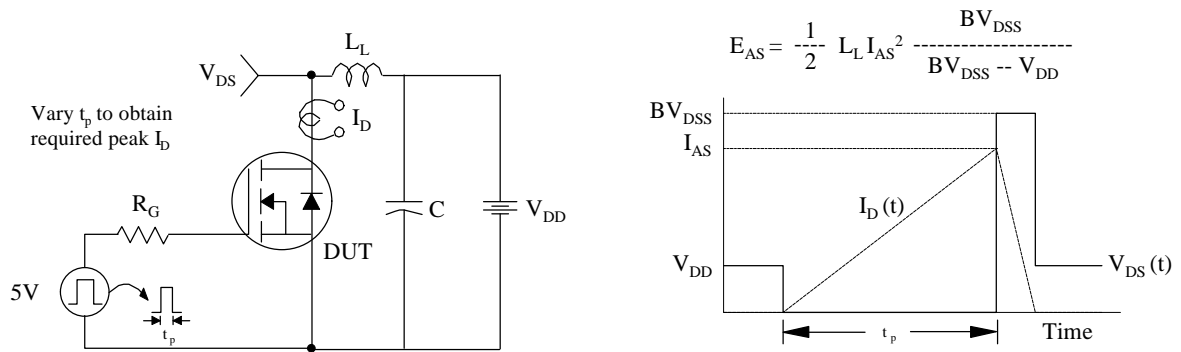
$V_{DS}$

$L_L$

Vary $t_p$ to obtain required peak $I_D$

$I_D$

$R_G$

$C$

$V_{DD}$

DUT

5V

$t_p$

$E_{AS} = \frac{1}{2} L_L I_{AS}^2 \frac{BV_{DSS}}{BV_{DSS} - V_{DD}}$

$BV_{DSS}$

$I_{AS}$

$I_D (t)$

$V_{DD}$

$V_{DS} (t)$

$t_p$

Time